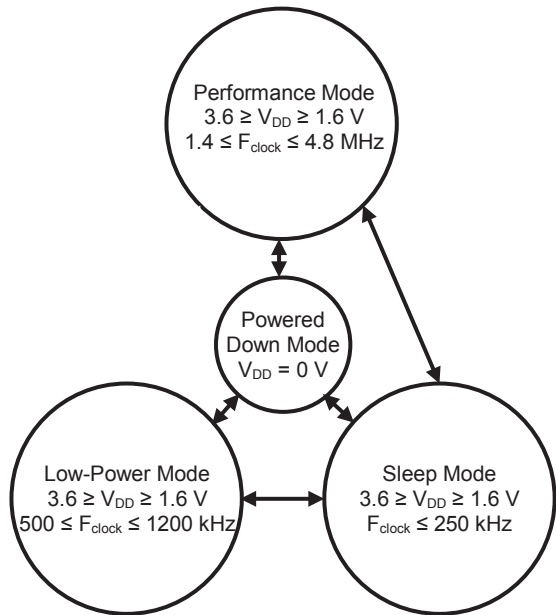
Performance Mode
$3.6 \geq V_{DD} \geq 1.6$ V
$1.4 \leq F_{clock} \leq 4.8$ MHz

Powered Down Mode
$V_{DD} = 0$ V

Low-Power Mode
$3.6 \geq V_{DD} \geq 1.6$ V
$500 \leq F_{clock} \leq 1200$ kHz

Sleep Mode
$3.6 \geq V_{DD} \geq 1.6$ V
$F_{clock} \leq 250$ kHz